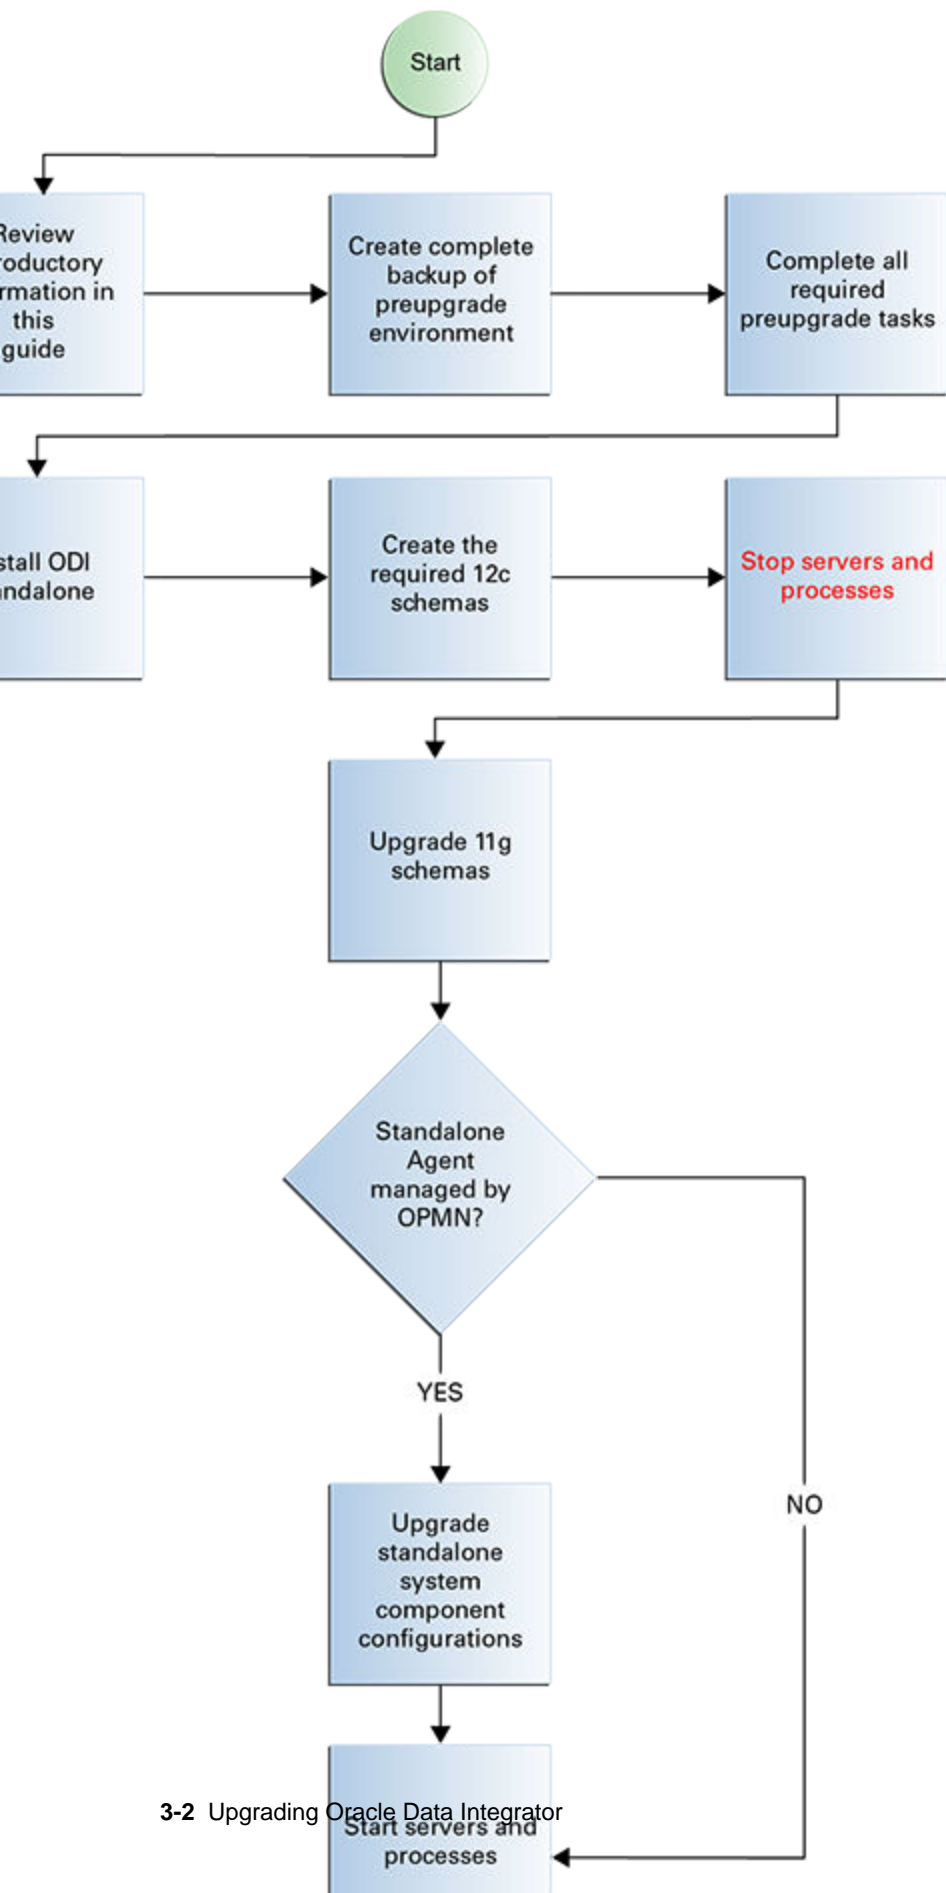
Start

Review roductory rmation in this guide

Create complete backup of preupgrade environment

Complete all required preupgrade tasks

stall ODI ndalone

Create the required 12c schemas

Stop servers and processes

Upgrade 11g schemas

Standalone Agent managed by OPMN?

YES

NO

Upgrade standalone system component configurations

Start servers and processes

3-2 Upgrading Oracle Data Integrator